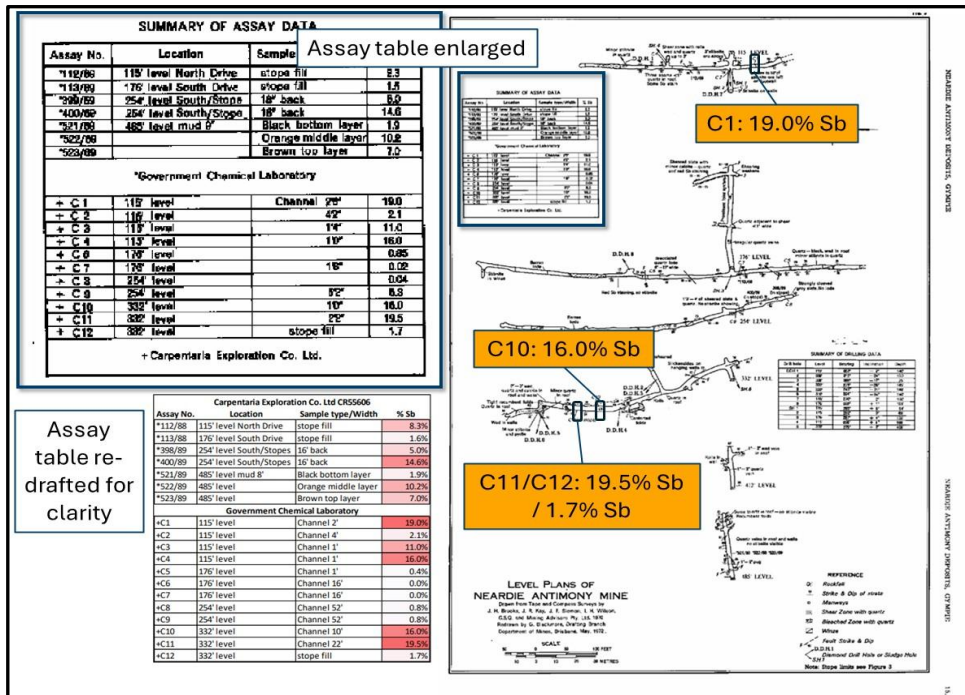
SUMMARY OF ASSAY DATA

Assay table enlarged

| Assay No. | Location | Sample | |
|---|---|---|---|
| *112/88 | 115' level North Drive | stope fill | 8.3 |
| *113/89 | 176' level South Drive | stope fill | 1.6 |
| *398/89 | 254' level South/Stope | 16" back | 5.0 |
| *400/89 | 254' level South/Stope | 16" back | 14.6 |
| *521/89 | 485' level mud 8' | Black bottom layer | 1.9 |
| *522/89 | | Orange middle layer | 10.2 |
| *523/89 | | Brown top layer | 7.0 |

*Government Chemical Laboratory

| | | | |
|---|---|---|---|
| + C 1 | 115' level | Channel 2'' | 19.0 |
| + C 2 | 115' level | 42'' | 2.1 |
| + C 3 | 115' level | 1'' | 11.0 |
| + C 4 | 115' level | 10'' | 16.0 |
| + C 6 | 176' level | | 0.05 |
| + C 7 | 176' level | 16'' | 0.02 |
| + C 8 | 254' level | | 0.04 |
| + C 9 | 254' level | 52'' | 8.3 |
| + C10 | 332' level | 10'' | 16.0 |
| + C11 | 332' level | 22'' | 19.5 |
| + C12 | 332' level | stope fill | 1.7 |

+ Carpentaria Exploration Co. Ltd.

Assay table re-drafted for clarity

Carpentaria Exploration Co. Ltd CR55606

| Assay No. | Location | Sample type/Width | % Sb |
|---|---|---|---|
| *112/88 | 115' level North Drive | stope fill | 8.3% |
| *113/88 | 176' level South Drive | stope fill | 1.6% |
| *398/89 | 254' level South/Stopes | 16' back | 5.0% |
| *400/89 | 254' level South/Stopes | 16' back | 14.6% |
| *521/89 | 485' level mud 8' | Black bottom layer | 1.9% |
| *522/89 | 485' level | Orange middle layer | 10.2% |
| *523/89 | 485' level | Brown top layer | 7.0% |
| Government Chemical Laboratory | | | |
| +C1 | 115' level | Channel 2' | 19.0% |
| +C2 | 115' level | Channel 4' | 2.1% |
| +C3 | 115' level | Channel 1' | 11.0% |
| +C4 | 115' level | Channel 1' | 16.0% |
| +C5 | 176' level | Channel 1' | 0.4% |
| +C6 | 176' level | Channel 16' | 0.0% |
| +C7 | 176' level | Channel 16' | 0.0% |
| +C8 | 254' level | Channel 52' | 0.8% |
| +C9 | 254' level | Channel 52' | 0.8% |
| +C10 | 332' level | Channel 10' | 16.0% |
| +C11 | 332' level | Channel 22' | 19.5% |
| +C12 | 332' level | stope fill | 1.7% |

C1: 19.0% Sb

C10: 16.0% Sb

C11/C12: 19.5% Sb / 1.7% Sb

115' LEVEL

176' LEVEL

254' LEVEL

332' LEVEL

485' LEVEL

SUMMARY OF DRILLING DATA

LEVEL PLANS OF NEARDIE ANTIMONY MINE

REFERENCE

NEARDIE ANTIMONY DEPOSITS, GYMPIE